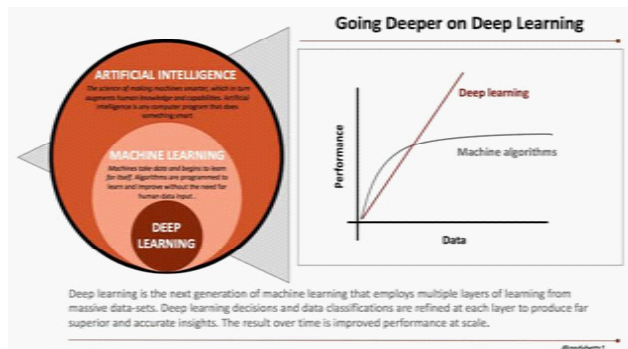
Going Deeper on Deep Learning

ARTIFICIAL INTELLIGENCE

The science of making machines smarter, which in turn augments human knowledge and capabilities. Artificial intelligence is any computer program that does something smart

MACHINE LEARNING

Machines take data and begins to learn for itself. Algorithms are programmed to learn and improve without the need for human data input.

DEEP LEARNING

Deep learning

Machine algorithms

Performance

Data

Deep learning is the next generation of machine learning that employs multiple layers of learning from massive data-sets. Deep learning decisions and data classifications are refined at each layer to produce far superior and accurate insights. The result over time is improved performance at scale.

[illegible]